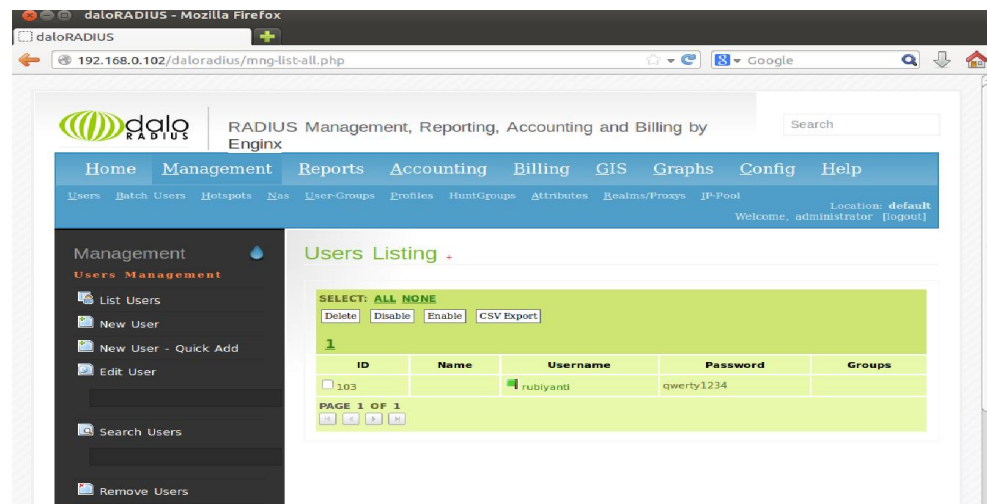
daloRADIUS - Mozilla Firefox

daloRADIUS

192.168.0.102/daloradius/mng-list-all.php

Google

dalo RADIUS

RADIUS Management, Reporting, Accounting and Billing by Enginx

Search

Home Management Reports Accounting Billing GIS Graphs Config Help

Users Batch Users Hotspots Nas User-Groups Profiles HuntGroups Attributes Realms/Proxys IP-Pool

Location: default
Welcome, administrator [logout]

Management

Users Management

List Users

New User

New User - Quick Add

Edit User

Search Users

Remove Users

Users Listing +

SELECT: ALL NONE

Delete Disable Enable CSV Export

1

| ID | Name | Username | Password | Groups |
|---|---|---|---|---|
| 103 | | rubiyanti | qwerty1234 | |

PAGE 1 OF 1